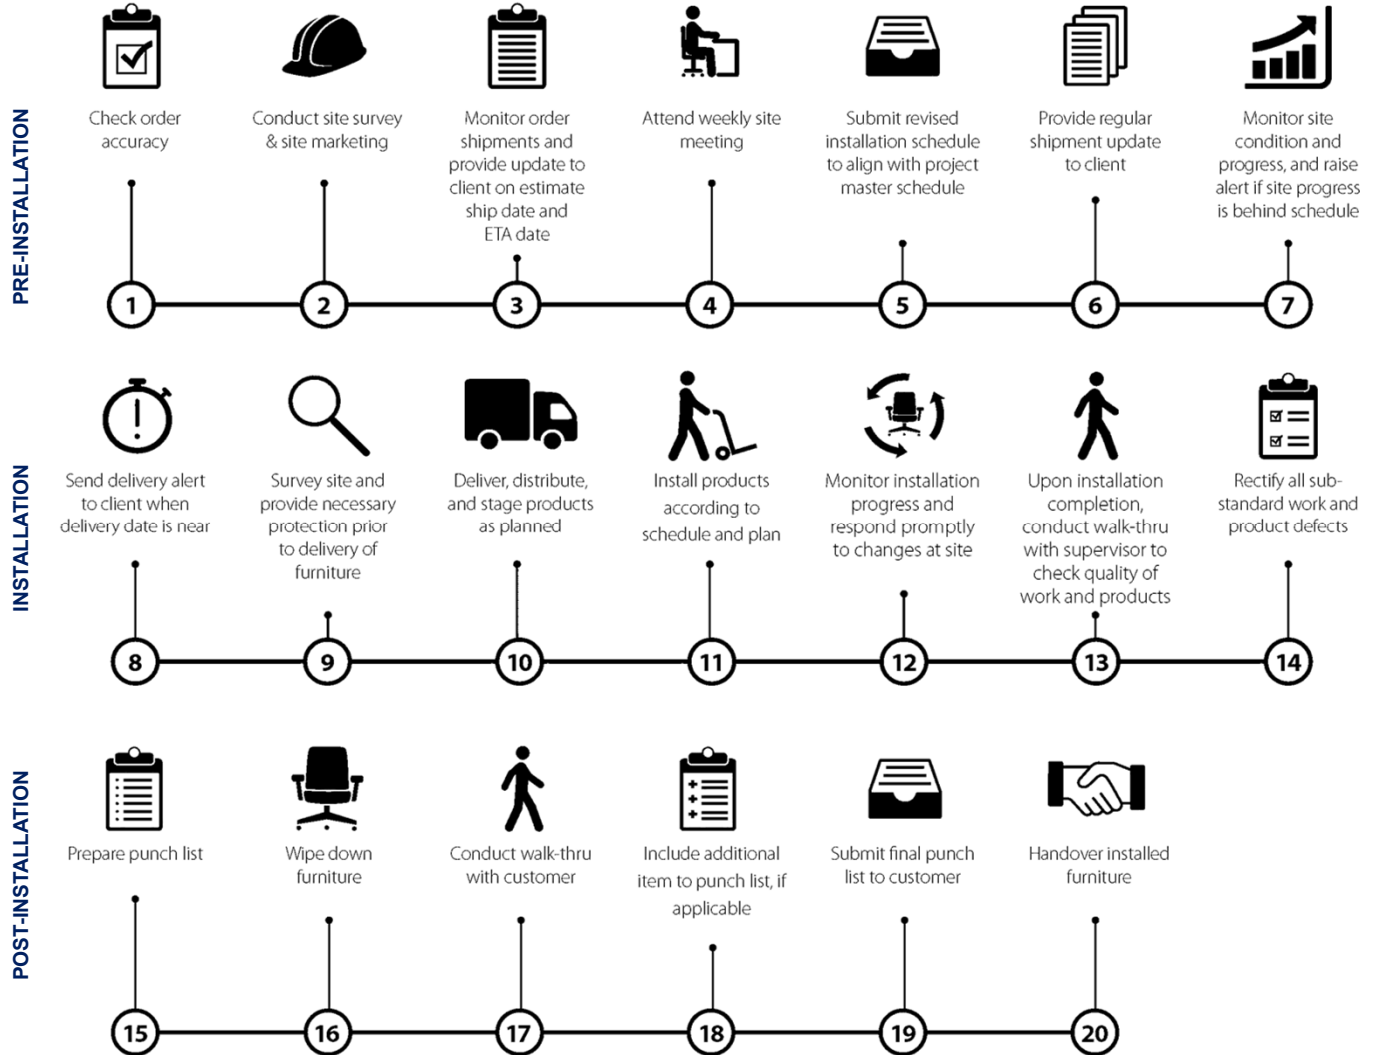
PRE-INSTALLATION

Check order accuracy

Conduct site survey & site marketing

Monitor order shipments and provide update to client on estimate ship date and ETA date

Attend weekly site meeting

Submit revised installation schedule to align with project master schedule

Provide regular shipment update to client

Monitor site condition and progress, and raise alert if site progress is behind schedule

1 2 3 4 5 6 7

INSTALLATION

Send delivery alert to client when delivery date is near

Survey site and provide necessary protection prior to delivery of furniture

Deliver, distribute, and stage products as planned

Install products according to schedule and plan

Monitor installation progress and respond promptly to changes at site

Upon installation completion, conduct walk-thru with supervisor to check quality of work and products

Rectify all sub-standard work and product defects

8 9 10 11 12 13 14

POST-INSTALLATION

Prepare punch list

Wipe down furniture

Conduct walk-thru with customer

Include additional item to punch list, if applicable

Submit final punch list to customer

Handover installed furniture

15 16 17 18 19 20